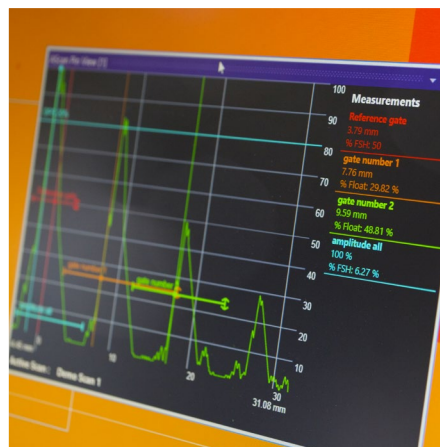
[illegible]

100
90
80
70
60
50
40
30
20
10

Measurements
Reference gate
3.79 mm
% FSH: 50
gate number 1
7.76 mm
% Float: 29.82 %
gate number 2
9.59 mm
% Float: 48.81 %
amplitude all
100 %
% FSH: 6.27 %

gate number 1
gate number 2
amplitude all

10
20
30
31.08 mm

Active Scan : Demo Scan 1